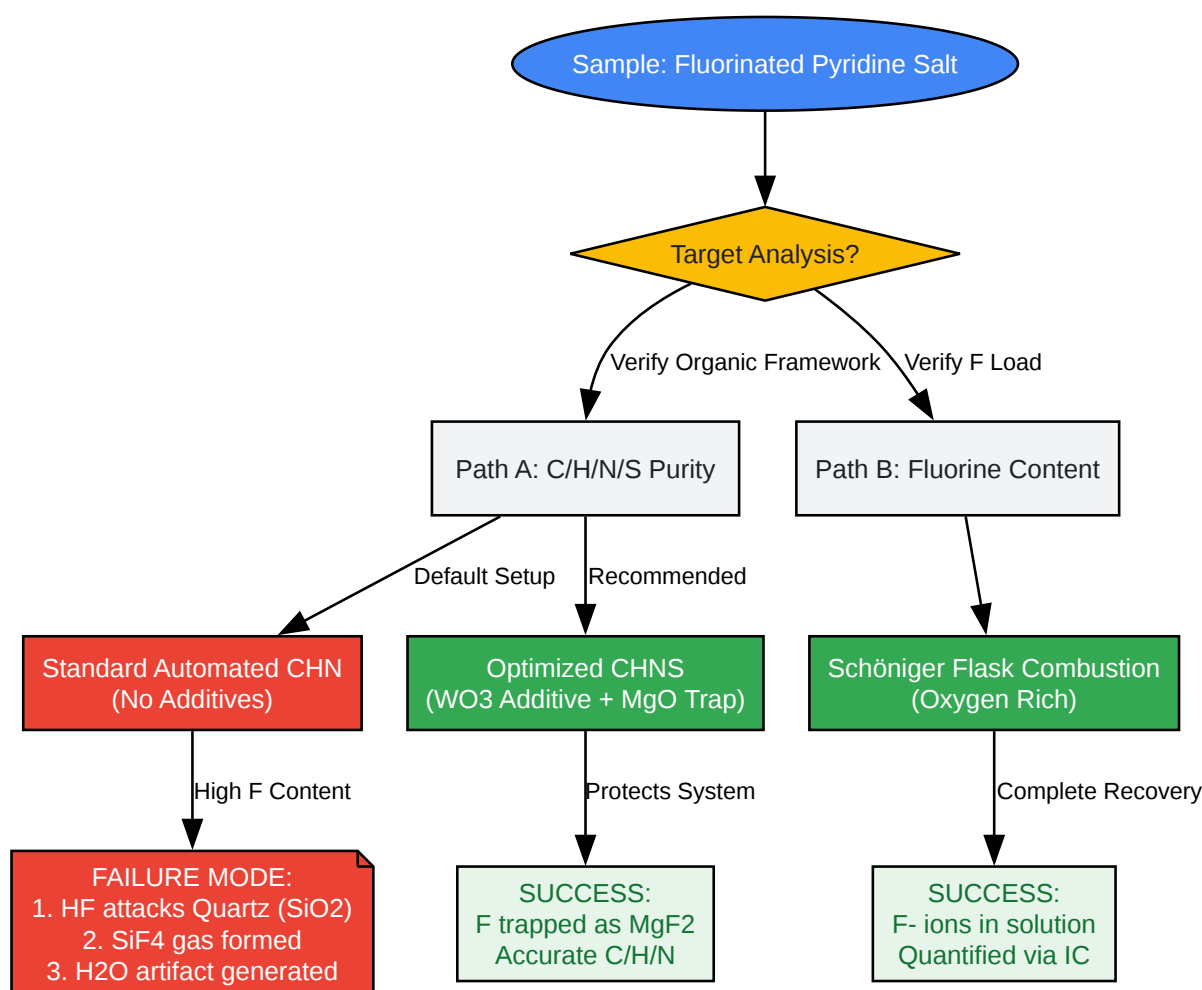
Sample: Fluorinated Pyridine Salt

Target Analysis?

Verify Organic Framework

Verify F Load

Path A: C/H/N/S Purity

Path B: Fluorine Content

Default Setup

Recommended

Standard Automated CHN
(No Additives)

Optimized CHNS
(WO3 Additive + MgO Trap)

Schöniger Flask Combustion
(Oxygen Rich)

High F Content

Protects System

Complete Recovery

FAILURE MODE:
1. HF attacks Quartz (SiO2)
2. SiF4 gas formed
3. H2O artifact generated

SUCCESS:
F trapped as MgF2
Accurate C/H/N

SUCCESS:
F- ions in solution
Quantified via IC